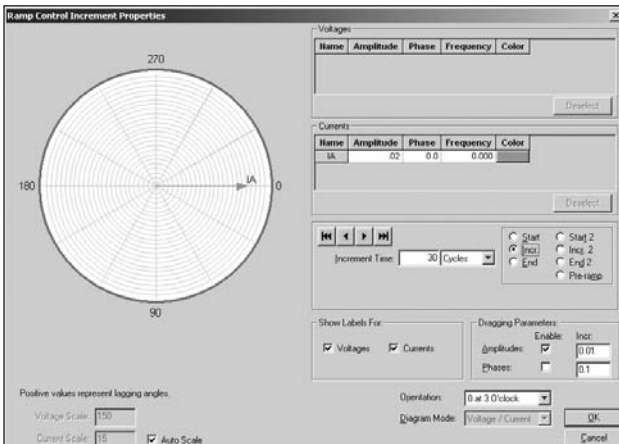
Ramp Control Increment Properties

270

180

IA

0

90

Voltages

| Name | Amplitude | Phase | Frequency | Color |
|---|---|---|---|---|

Deselect

Currents

| Name | Amplitude | Phase | Frequency | Color |
|---|---|---|---|---|
| IA | .02 | 0.0 | 0.000 | |

Deselect

Increment Time: 30 Cycles

Start
Incr.
End
Start 2
Incr. 2
End 2
Pre-ramp

Show Labels For:
Voltages
Currents

Dragging Parameters:
Enable:
Incr:
Amplitudes: 0.01
Phases: 0.1

Positive values represent lagging angles.

Voltage Scale: 150

Current Scale: 15

Auto Scale

Orientation: 0 at 3 O'clock

Diagram Mode: Voltage / Current

OK

Cancel